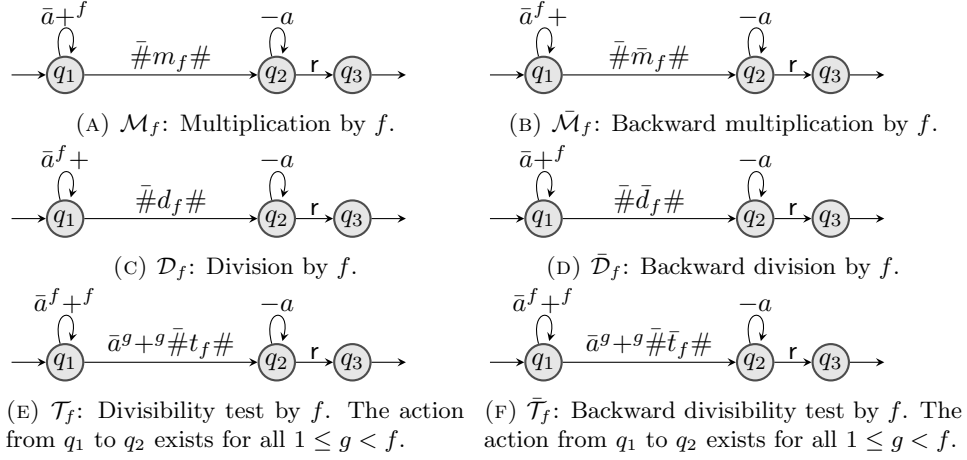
$\bar{a}+^f$

$q_1$ $\bar{\#}m_f\#$ $q_2$ $-a$ r $q_3$

(A) $\mathcal{M}_f$: Multiplication by $f$.

$\bar{a}^f+$

$q_1$ $\bar{\#}\bar{m}_f\#$ $q_2$ $-a$ r $q_3$

(B) $\bar{\mathcal{M}}_f$: Backward multiplication by $f$.

$\bar{a}^f+$

$q_1$ $\bar{\#}d_f\#$ $q_2$ $-a$ r $q_3$

(C) $\mathcal{D}_f$: Division by $f$.

$\bar{a}+^f$

$q_1$ $\bar{\#}\bar{d}_f\#$ $q_2$ $-a$ r $q_3$

(D) $\bar{\mathcal{D}}_f$: Backward division by $f$.

$\bar{a}^f+^f$

$q_1$ $\bar{a}^g+^g\bar{\#}t_f\#$ $q_2$ $-a$ r $q_3$

(E) $\mathcal{T}_f$: Divisibility test by $f$. The action from $q_1$ to $q_2$ exists for all $1 \leq g < f$.

$\bar{a}^f+^f$

$q_1$ $\bar{a}^g+^g\bar{\#}\bar{t}_f\#$ $q_2$ $-a$ r $q_3$

(F) $\bar{\mathcal{T}}_f$: Backward divisibility test by $f$. The action from $q_1$ to $q_2$ exists for all $1 \leq g < f$.